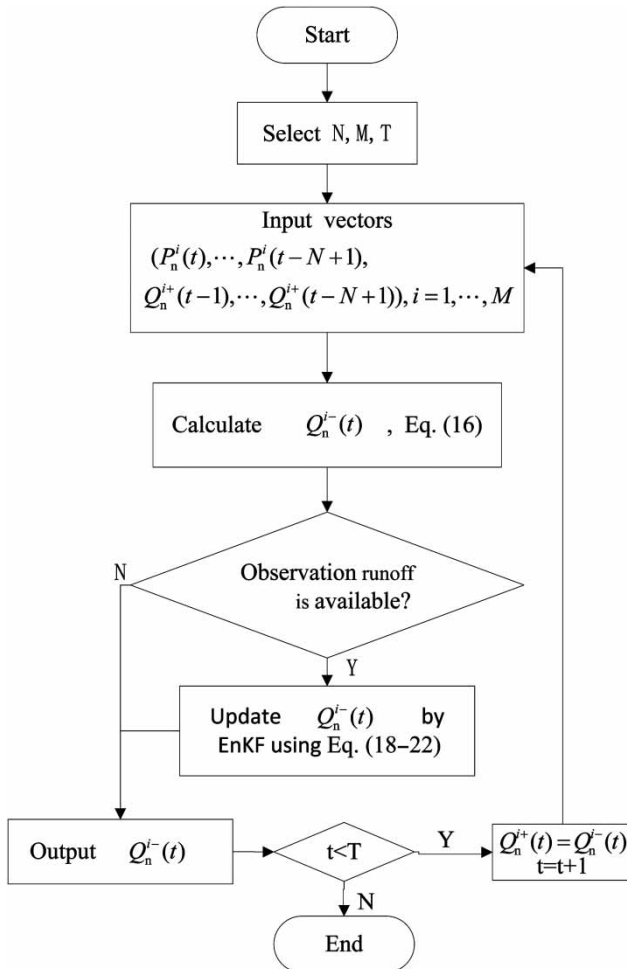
Start

Select N, M, T

Input vectors
$(P_{\mathrm{n}}^{i}(t),\cdots,P_{\mathrm{n}}^{i}(t-N+1),$
$Q_{\mathrm{n}}^{i+}(t-1),\cdots,Q_{\mathrm{n}}^{i+}(t-N+1)),i=1,\cdots,M$

Calculate $Q_{\mathrm{n}}^{i-}(t)$ , Eq. (16)

Observation runoff is available?

N

Y

Update $Q_{\mathrm{n}}^{i-}(t)$ by EnKF using Eq. (18–22)

Output $Q_{\mathrm{n}}^{i-}(t)$

t<T

Y

$Q_{\mathrm{n}}^{i+}(t)=Q_{\mathrm{n}}^{i-}(t)$
t=t+1

N

End